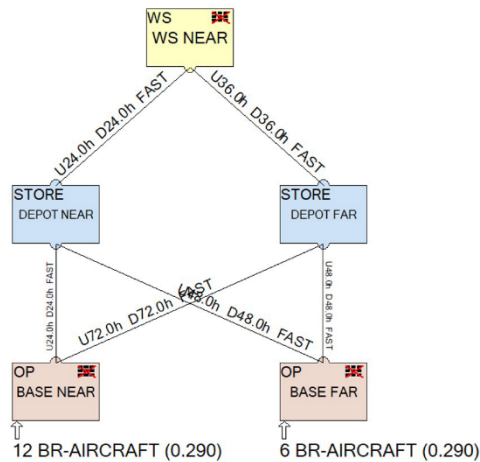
WS
WS NEAR

U24.0h D24.0h FAST

U36.0h D36.0h FAST

STORE
DEPOT NEAR

STORE
DEPOT FAR

U24.0h D24.0h FAST

U48.0h D48.0h FAST

U72.0h D72.0h FAST

U48.0h D48.0h FAST

OP
BASE NEAR

OP
BASE FAR

12 BR-AIRCRAFT (0.290)

6 BR-AIRCRAFT (0.290)